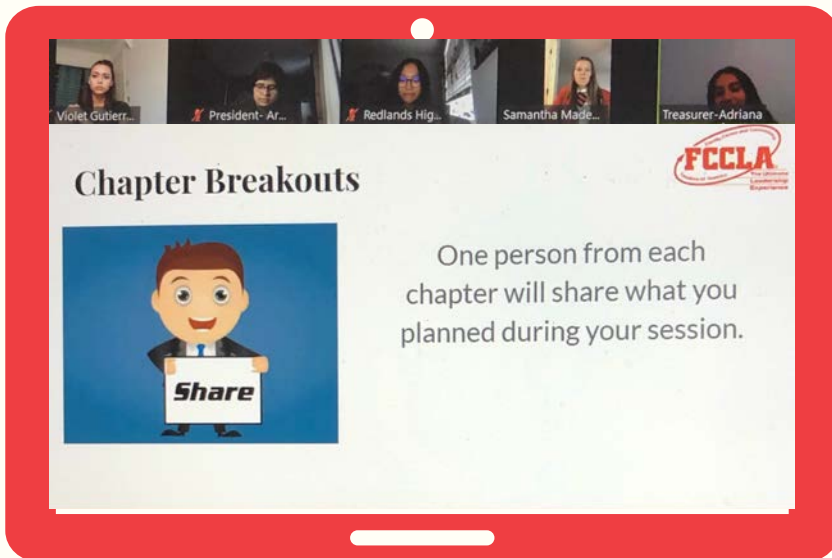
Violet Gutierr...

President- Ar...

Redlands Hig...

Samantha Made...

Treasurer-Adriana

Chapter Breakouts

FCCLA

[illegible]

The Ultimate Leadership Experience

Share

One person from each chapter will share what you planned during your session.